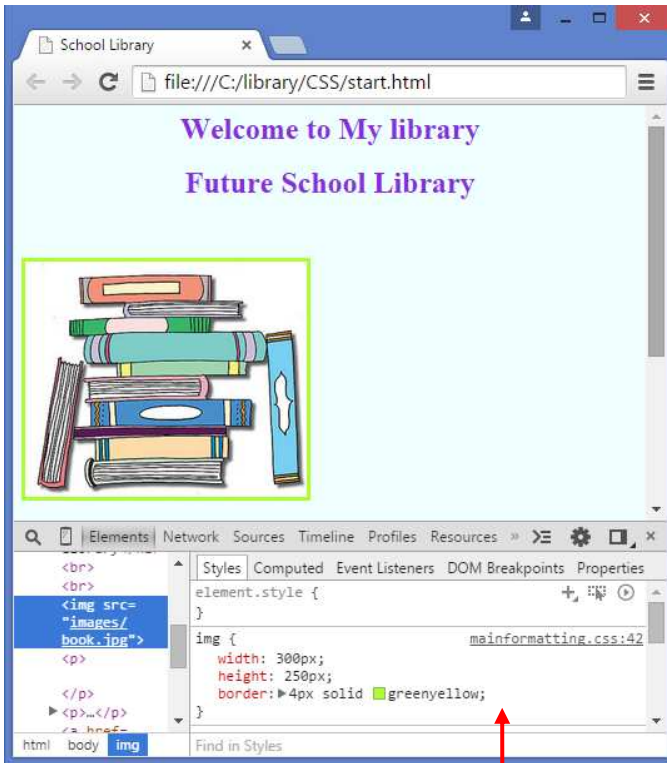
School Library ×

file:///C:/library/CSS/start.html

Welcome to My library

Future School Library

Elements Network Sources Timeline Profiles Resources »

<br>
<br>
<img src="images/book.jpg">
<p>

</p>
▶<p>…</p>

Styles Computed Event Listeners DOM Breakpoints Properties

element.style {
}

img { mainformatting.css:42
width: 300px;
height: 250px;
border: ▶4px solid greenyellow;
}

html body img

Find in Styles